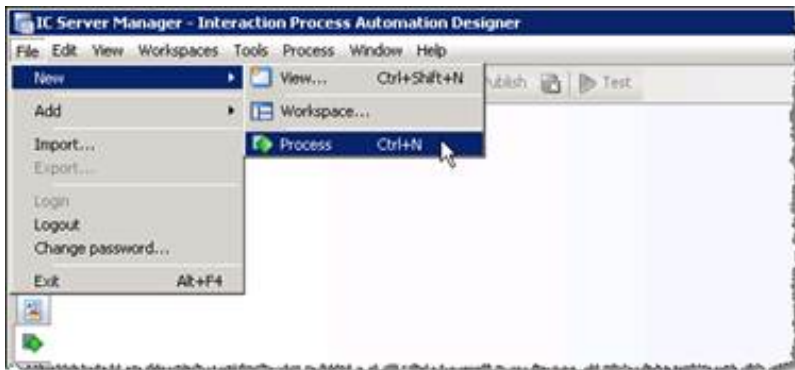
IC Server Manager - Interaction Process Automation Designer

File Edit View Workspaces Tools Process Window Help

New
Add
Import...
Export...
Login
Logout
Change password...
Exit Alt+F4

View... Ctrl+Shift+N
Workspace...
Process Ctrl+N

ublish Test